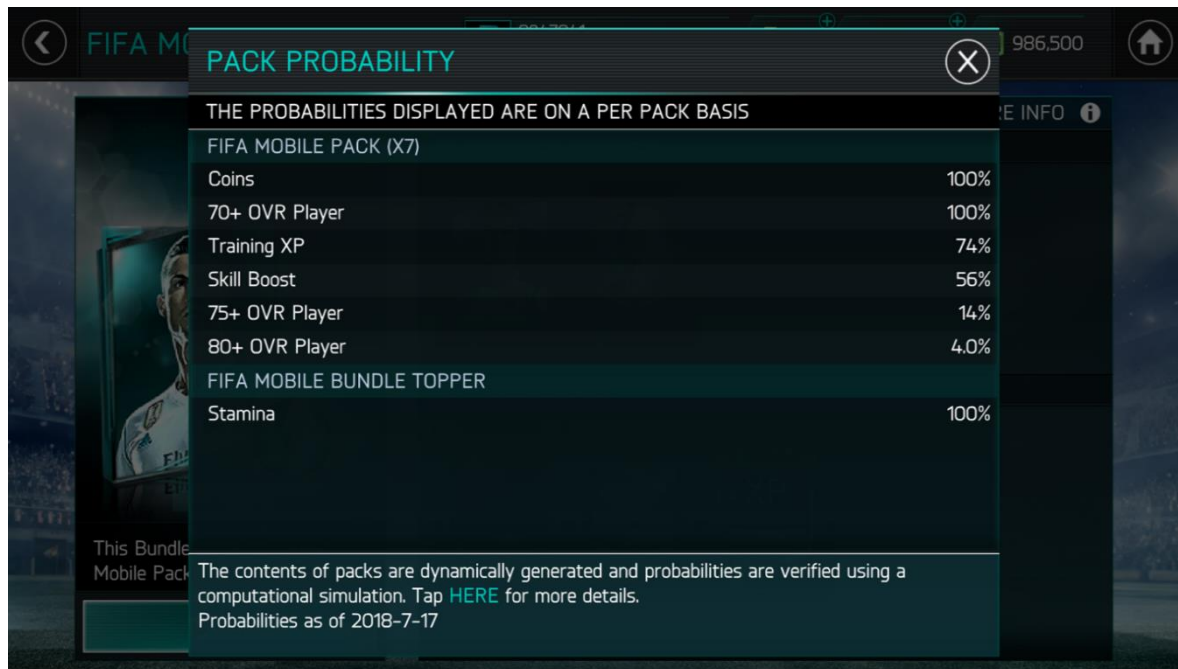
FIFA MO

986,500

E INFO

PACK PROBABILITY

THE PROBABILITIES DISPLAYED ARE ON A PER PACK BASIS

FIFA MOBILE PACK (X7)

| | |
|---|---|
| Coins | 100% |
| 70+ OVR Player | 100% |
| Training XP | 74% |
| Skill Boost | 56% |
| 75+ OVR Player | 14% |
| 80+ OVR Player | 4.0% |

FIFA MOBILE BUNDLE TOPPER

| | |
|---|---|
| Stamina | 100% |

This Bundle
Mobile Pack

The contents of packs are dynamically generated and probabilities are verified using a computational simulation. Tap HERE for more details.
Probabilities as of 2018-7-17